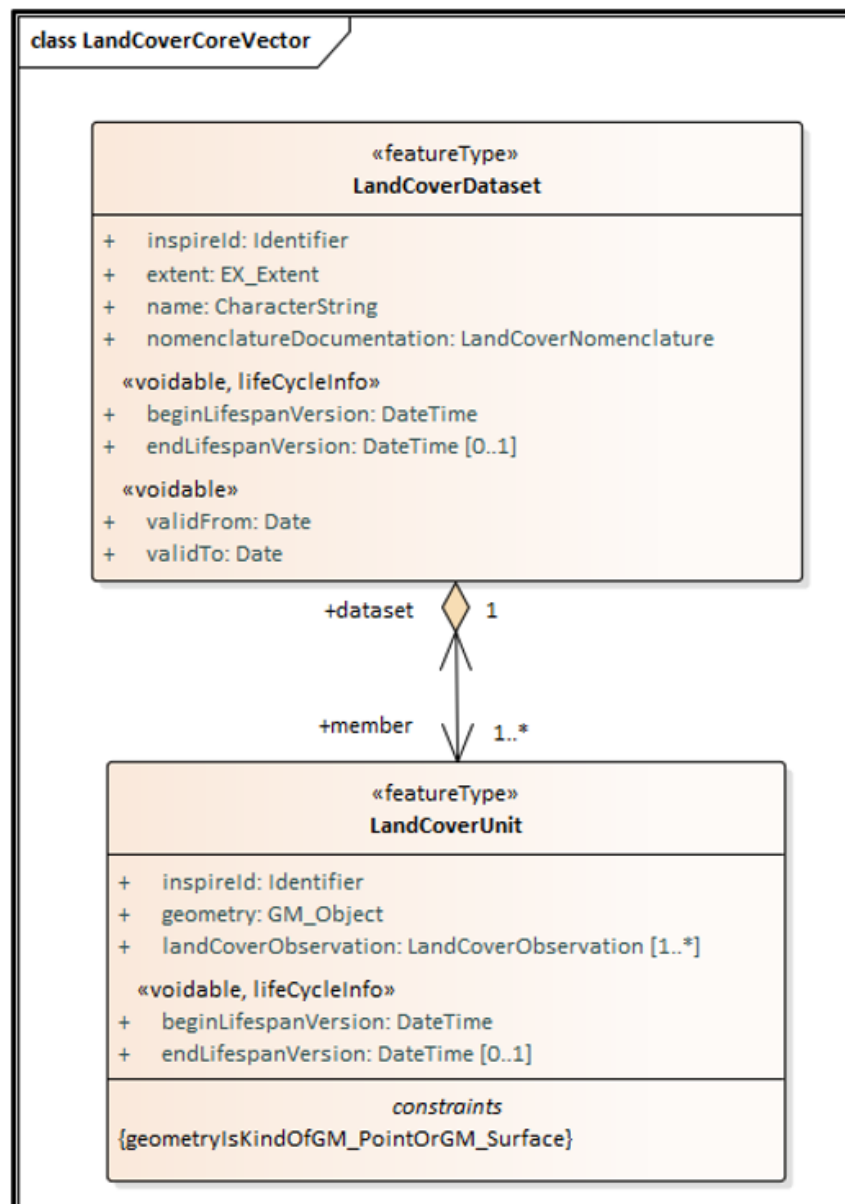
class LandCoverCoreVector

«featureType»
LandCoverDataset

+ inspireId: Identifier
+ extent: EX_Extent
+ name: CharacterString
+ nomenclatureDocumentation: LandCoverNomenclature

«voidable, lifeCycleInfo»
+ beginLifespanVersion: DateTime
+ endLifespanVersion: DateTime [0..1]

«voidable»
+ validFrom: Date
+ validTo: Date

+dataset 1

+member 1..*

«featureType»
LandCoverUnit

+ inspireId: Identifier
+ geometry: GM_Object
+ landCoverObservation: LandCoverObservation [1..*]

«voidable, lifeCycleInfo»
+ beginLifespanVersion: DateTime
+ endLifespanVersion: DateTime [0..1]

constraints
{geometryIsKindOfGM_PointOrGM_Surface}